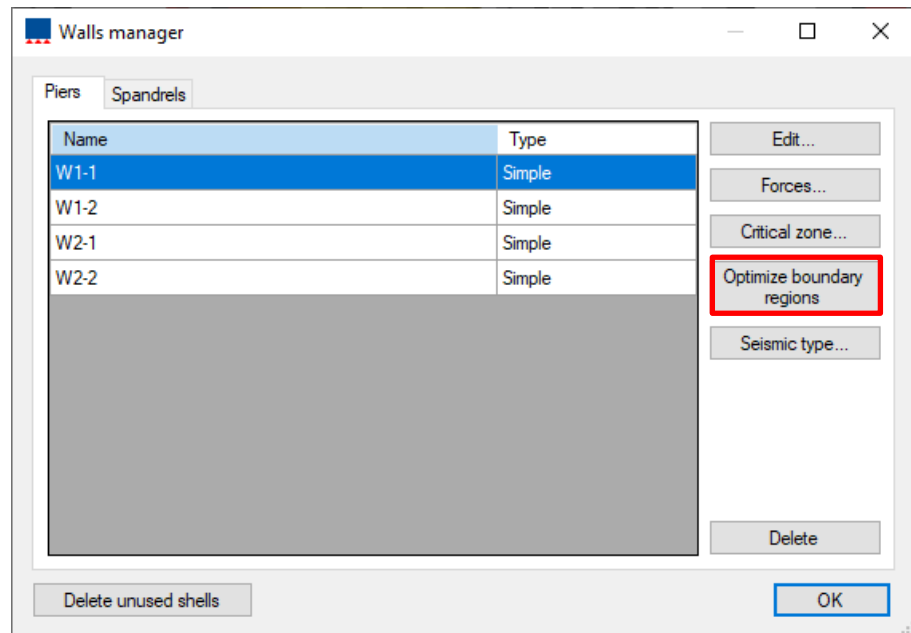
Walls manager

Piers | Spandrels

| Name | Type |
|---|---|
| W1-1 | Simple |
| W1-2 | Simple |
| W2-1 | Simple |
| W2-2 | Simple |

Edit...
Forces...
Critical zone...
Optimize boundary regions
Seismic type...
Delete

Delete unused shells
OK